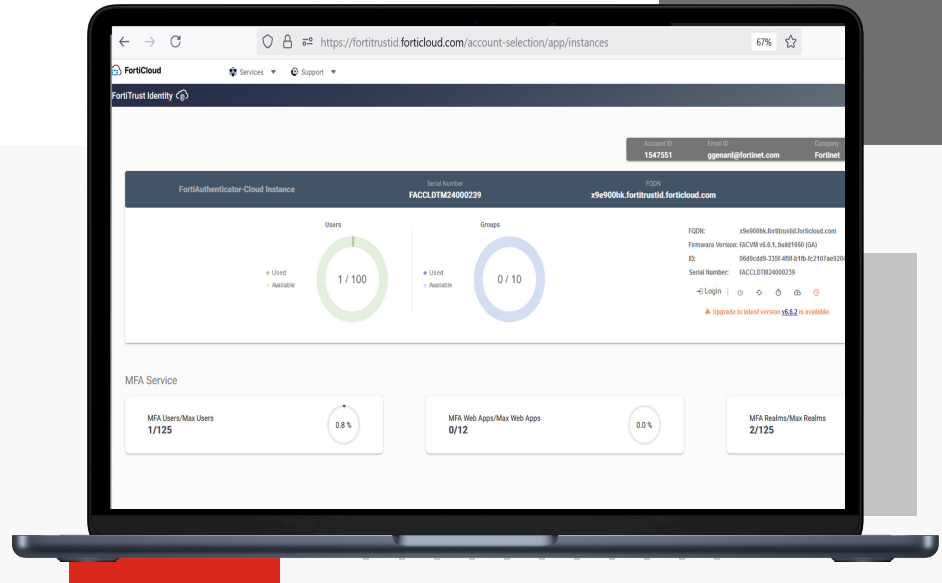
https://fortitrustid.forticloud.com/account-selection/app/instances

67%

FortiCloud

Services ▼

Support ▼

FortiTrust Identity

Account ID
1547551

Email ID
ggenard@fortinet.com

Company
Fortinet

FortiAuthenticator-Cloud Instance

Serial Number
FACCLDTM24000239

FQDN
x9e900hk.fortitrustid.forticloud.com

Users

Used
Available

1 / 100

Groups

Used
Available

0 / 10

FQDN: x9e900hk.fortitrustid.forticloud.com
Firmware Version: FACVM v6.6.1, build1660 (GA)
ID: 06d9cdd9-335f-4f9f-b1fb-fc2107ae9204
Serial Number: FACCLDTM24000239

Login

Upgrade to latest version v6.6.2 is available.

MFA Service

MFA Users/Max Users
1/125

0.8 %

MFA Web Apps/Max Web Apps
0/12

0.0 %

MFA Realms/Max Realms
2/125